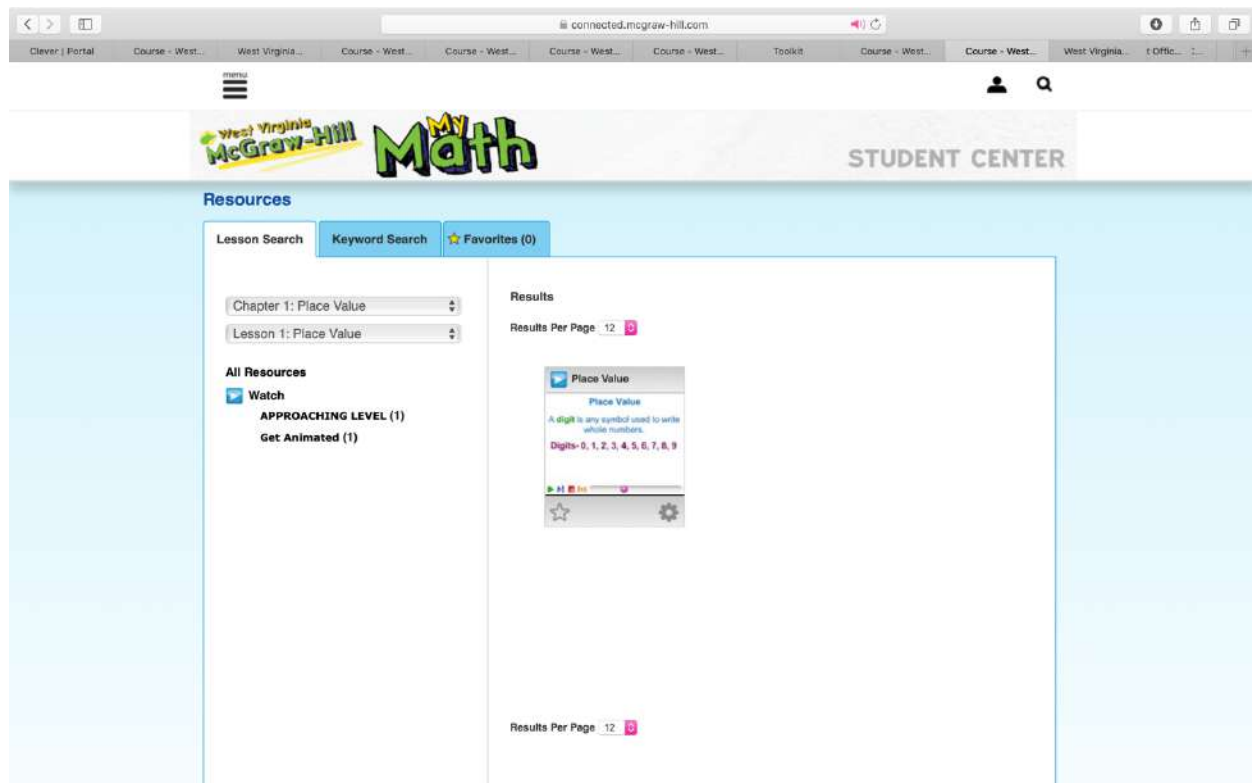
connected.mcgraw-hill.com

Clever | Portal | Course - West... | West Virginia... | Course - West... | Course - West... | Course - West... | Course - West... | Toolkit | Course - West... | Course - West... | West Virginia... | t Offic...

menu

West Virginia McGraw-Hill My Math

STUDENT CENTER

Resources

Lesson Search | Keyword Search | Favorites (0)

Chapter 1: Place Value

Lesson 1: Place Value

All Resources

Watch

APPROACHING LEVEL (1)

Get Animated (1)

Results

Results Per Page 12

Place Value

Place Value

A digit is any symbol used to write whole numbers.

Digits- 0, 1, 2, 3, 4, 5, 6, 7, 8, 9

Results Per Page 12